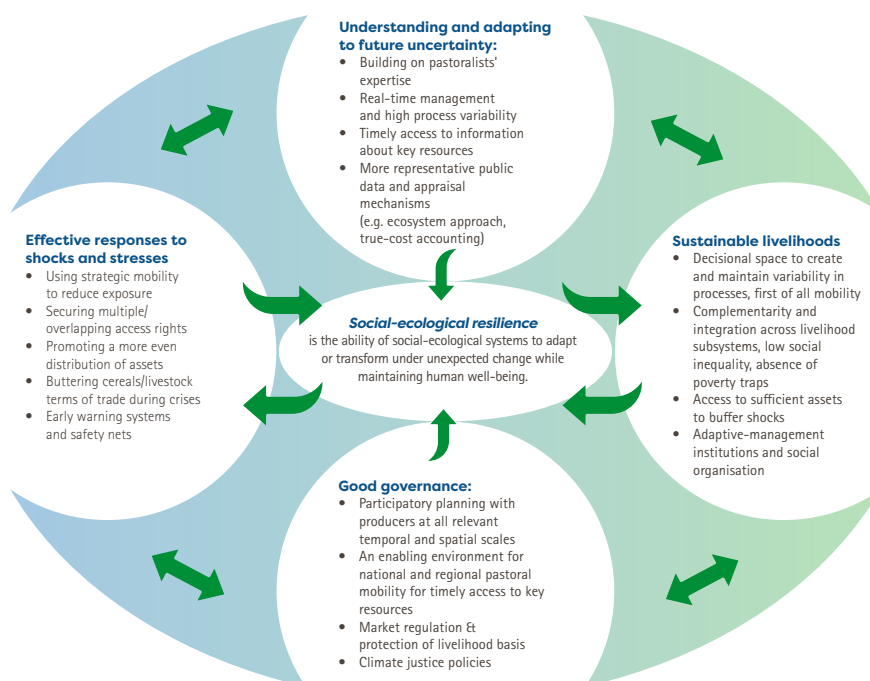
**Understanding and adapting to future uncertainty:**
- Building on pastoralists' expertise
- Real-time management and high process variability
- Timely access to information about key resources
- More representative public data and appraisal mechanisms (e.g. ecosystem approach, true-cost accounting)

**Effective responses to shocks and stresses**
- Using strategic mobility to reduce exposure
- Securing multiple/ overlapping access rights
- Promoting a more even distribution of assets
- Buttering cereals/livestock terms of trade during crises
- Early warning systems and safety nets

**Social-ecological resilience**
is the ability of social-ecological systems to adapt or transform under unexpected change while maintaining human well-being.

**Sustainable livelihoods**
- Decisional space to create and maintain variability in processes, first of all mobility
- Complementarity and integration across livelihood subsystems, low social inequality, absence of poverty traps
- Access to sufficient assets to buffer shocks
- Adaptive-management institutions and social organisation

**Good governance:**
- Participatory planning with producers at all relevant temporal and spatial scales
- An enabling environment for national and regional pastoral mobility for timely access to key resources
- Market regulation & protection of livelihood basis
- Climate justice policies